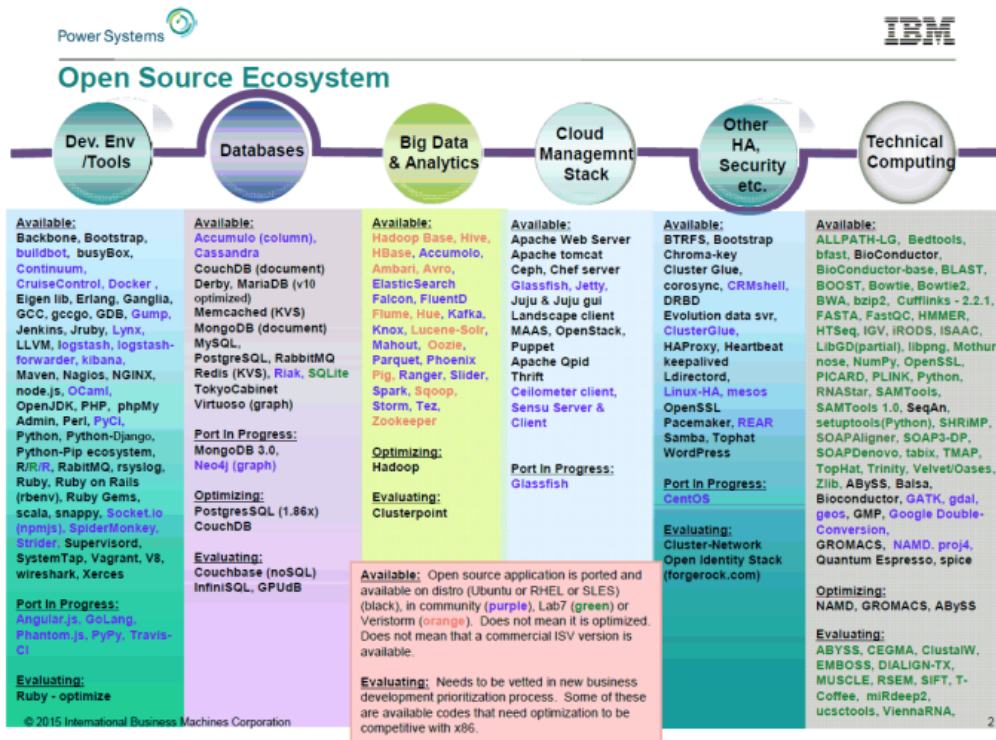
Power Systems

IBM

Open Source Ecosystem

Dev. Env /Tools

Databases

Big Data & Analytics

Cloud Managemnt Stack

Other HA, Security etc.

Technical Computing

Available:
Backbone, Bootstrap, buildbot, busyBox, Continuum, CruiseControl, Docker, Eigen lib, Erlang, Ganglia, GCC, gccgo, GDB, Gump, Jenkins, Jruby, Lynx, LLVM, logstash, logstash-forwarder, kibana, Maven, Nagios, NGINX, node.js, OCaml, OpenJDK, PHP, phpMy Admin, Perl, PyCi, Python, Python-Django, Python-Pip ecosystem, R/R/R, RabitMQ, rsyslog, Ruby, Ruby on Rails (rbenv), Ruby Gems, scala, snappy, Socket.io (npmjs), SpiderMonkey, Strider, Supervisord, SystemTap, Vagrant, V8, wireshark, Xerces

Port In Progress:
Angular.js, GoLang, Phantom.js, PyPy, Travis-CI

Evaluating:
Ruby - optimize

Available:
Accumulo (column), Cassandra
CouchDB (document)
Derby, MariaDB (v10 optimized)
Memcached (KVS)
MongoDB (document)
MySQL,
PostgreSQL, RabbitMQ
Redis (KVS), Riak, SQLite
TokyoCabinet
Virtuoso (graph)

Port In Progress:
MongoDB 3.0,
Neo4j (graph)

Optimizing:
PostgresSQL (1.86x)
CouchDB

Evaluating:
Couchbase (noSQL)
InfiniSQL, GPUdB

Available:
Hadoop Base, Hive, HBase, Accumolo, Ambari, Avro, ElasticSearch Falcon, FluentD Flume, Hue, Kafka, Knox, Lucene-Solr, Mahout, Oozie, Parquet, Phoenix Pig, Ranger, Slider, Spark, Sqoop, Storm, Tez, Zookeeper

Optimizing:
Hadoop

Evaluating:
Clusterpoint

Available:
Apache Web Server
Apache tomcat
Ceph, Chef server
Glassfish, Jetty,
Juju & Juju gui
Landscape client
MAAS, OpenStack,
Puppet
Apache Qpid
Thrift
Ceilometer client,
Sensu Server & Client

Port In Progress:
Glassfish

Available:
BTRFS, Bootstrap
Chroma-key
Cluster Glue,
corosync, CRMshell,
DRBD
Evolution data svr,
ClusterGlue,
HAProxy, Heartbeat
keepalived
Ldirectord,
Linux-HA, mesos
OpenSSL
Pacemaker, REAR
Samba, Tophat
WordPress

Port In Progress:
CentOS

Evaluating:
Cluster-Network
Open Identity Stack (forgerock.com)

Available:
ALLPATH-LG, Bedtools, bfast, BioConductor, BioConductor-base, BLAST, BOOST, Bowtie, Bowtie2, BWA, bzip2, Cufflinks - 2.2.1, FASTA, FastQC, HMMER, HTSeq, IGV, iRODS, ISAAC, LibGD(partial), libpng, Mothur nose, NumPy, OpenSSL, PICARD, PLINK, Python, RNAStar, SAMTools, SAMTools 1.0, SeqAn, setuptools(Python), SHRiMP, SOAPAligner, SOAP3-DP, SOAPDenovo, tabix, TMAP, TopHat, Trinity, Velvet/Oases, Zlib, ABySS, Balsa, Bioconductor, GATK, gdal, geos, GMP, Google Double-Conversion, GROMACS, NAMD. proj4, Quantum Espresso, spice

Optimizing:
NAMD, GROMACS, ABySS

Evaluating:
ABYSS, CEGMA, ClustalW, EMBOSS, DIALIGN-TX, MUSCLE, RSEM, SIFT, T-Coffee, miRdeep2, ucsctools, ViennaRNA,

Available: Open source application is ported and available on distro (Ubuntu or RHEL or SLES) (black), in community (purple), Lab7 (green) or Veristorm (orange). Does not mean it is optimized. Does not mean that a commercial ISV version is available.

Evaluating: Needs to be vetted in new business development prioritization process. Some of these are available codes that need optimization to be competitive with x86.

© 2015 International Business Machines Corporation

2